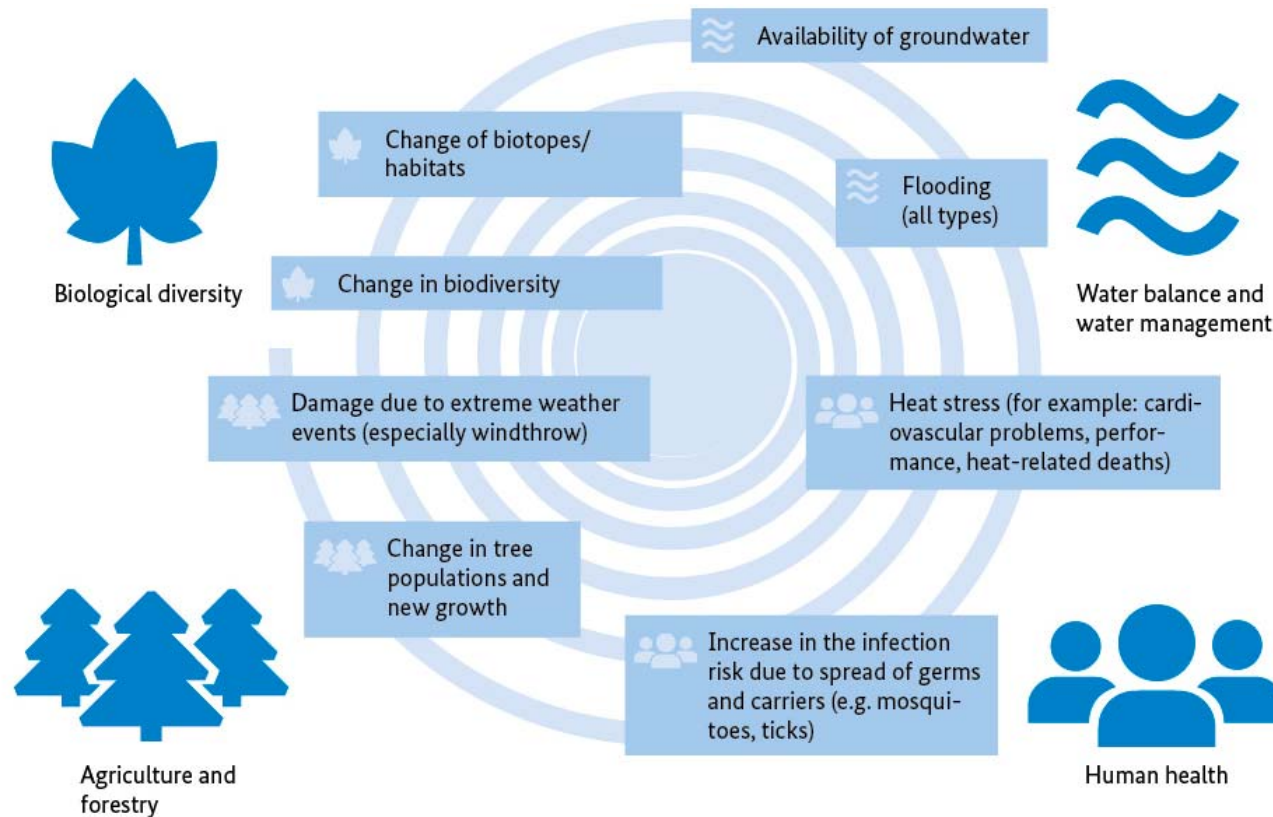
Availability of groundwater

Change of biotopes/ habitats

Flooding (all types)

Biological diversity

Change in biodiversity

Water balance and water management

Damage due to extreme weather events (especially windthrow)

Heat stress (for example: cardiovascular problems, performance, heat-related deaths)

Change in tree populations and new growth

Increase in the infection risk due to spread of germs and carriers (e.g. mosquitoes, ticks)

Agriculture and forestry

Human health